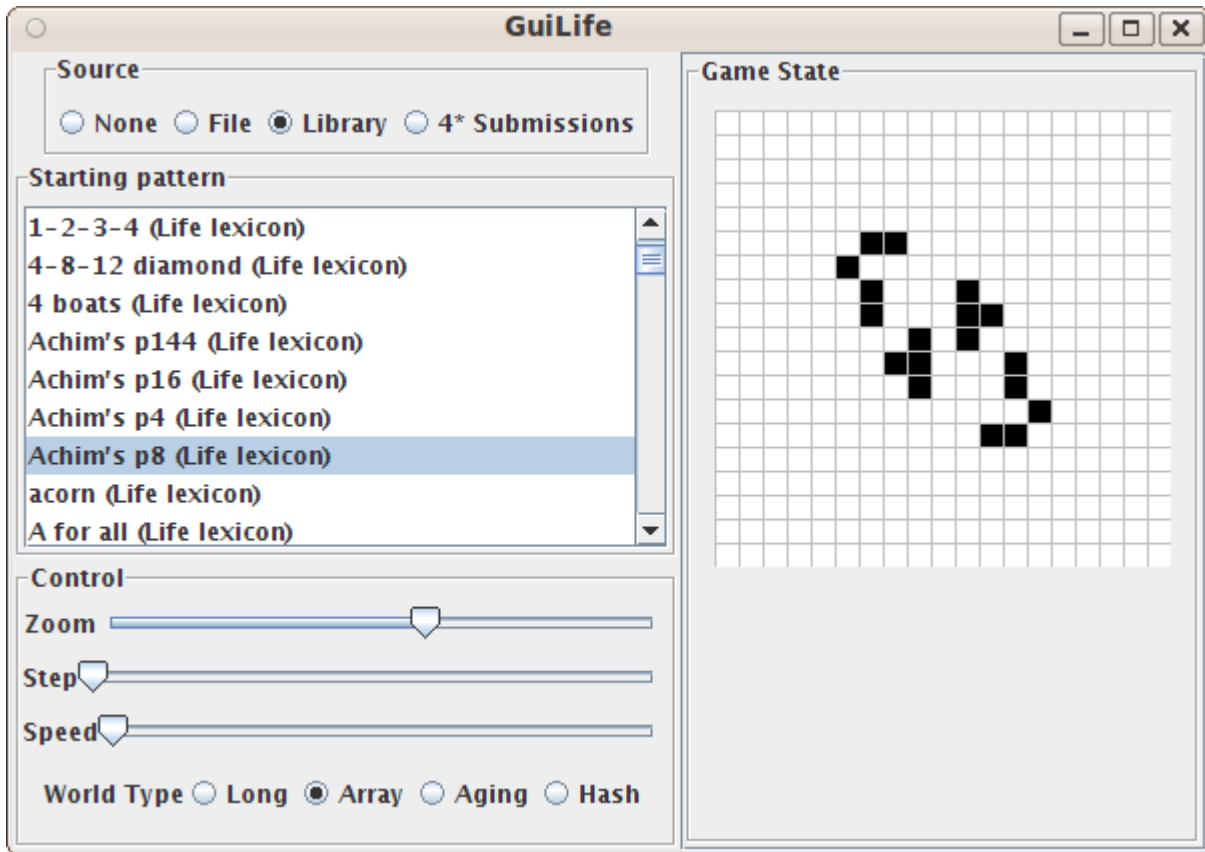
GuiLife

Source
None File Library 4* Submissions

Starting pattern
1-2-3-4 (Life lexicon)
4-8-12 diamond (Life lexicon)
4 boats (Life lexicon)
Achim's p144 (Life lexicon)
Achim's p16 (Life lexicon)
Achim's p4 (Life lexicon)
Achim's p8 (Life lexicon)
acorn (Life lexicon)
A for all (Life lexicon)

Control
Zoom
Step
Speed
World Type Long Array Aging Hash

Game State